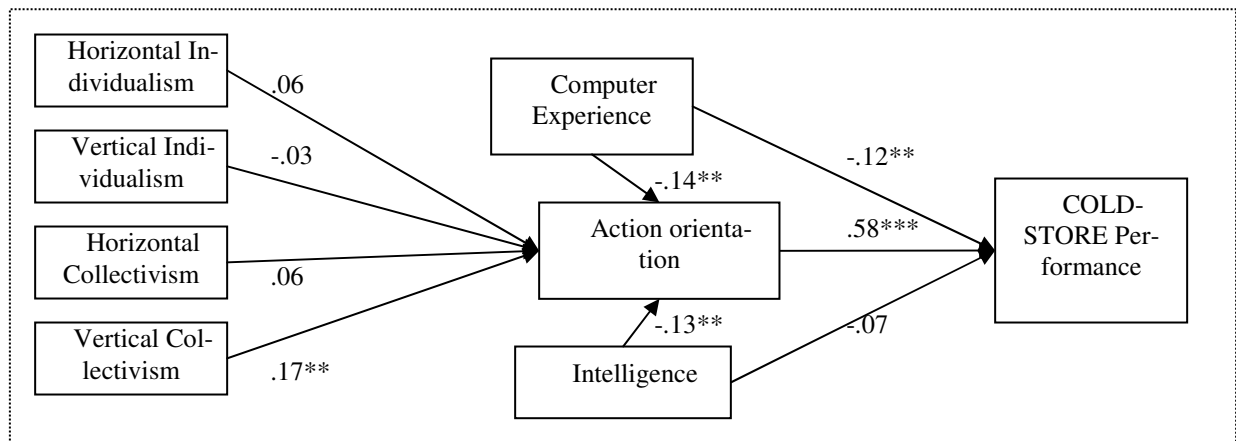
Horizontal Individualism

.06

Vertical Individualism

-.03

Horizontal Collectivism

.06

Vertical Collectivism

.17**

Computer Experience

-.14**

Action orientation

-.13**

Intelligence

-.12**

.58***

-.07

COLD-STORE Performance